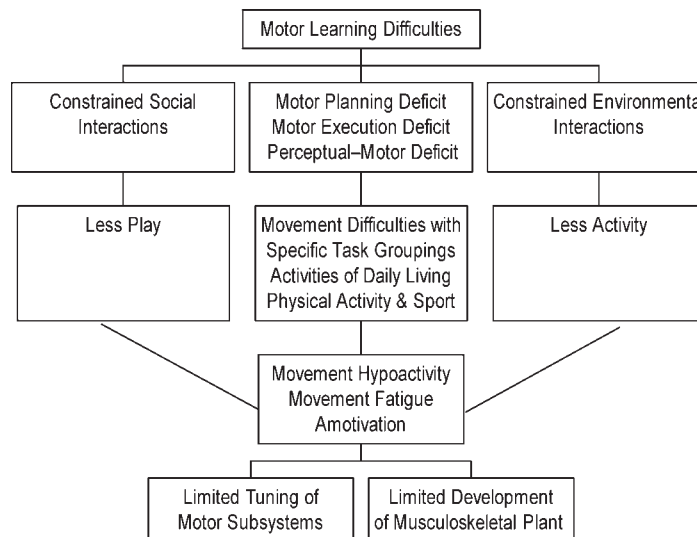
Motor Learning Difficulties

Constrained Social Interactions

Motor Planning Deficit
Motor Execution Deficit
Perceptual–Motor Deficit

Constrained Environmenta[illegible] Interactions

Less Play

Movement Difficulties with Specific Task Groupings
Activities of Daily Living
Physical Activity & Sport

Less Activity

Movement Hypoactivity
Movement Fatigue
Amotivation

Limited Tuning of Motor Subsystems

Limited Development of Musculoskeletal Plant